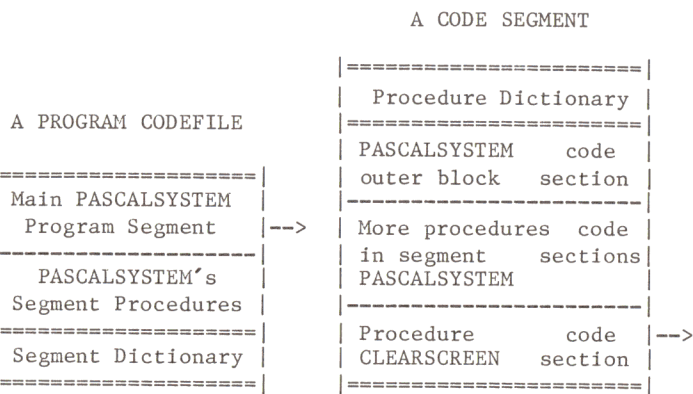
A CODE SEGMENT

A PROGRAM CODEFILE

Main PASCALSYSTEM Program Segment -->

PASCALSYSTEM's Segment Procedures

Segment Dictionary

Procedure Dictionary

PASCALSYSTEM code outer block section

More procedures code in segment sections PASCALSYSTEM

Procedure code CLEARSCREEN section -->